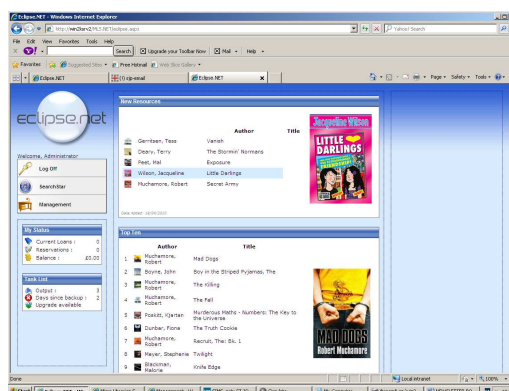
Eclipse.NET - Windows Internet Explorer

http://win2tserv2/MLS.NET/eclipse.aspx

Yahoo! Search

File Edit View Favorites Tools Help

Y! Search Upgrade your Toolbar Now Mail Help

Favorites Suggested Sites Free Hotmail Web Slice Gallery

Eclipse.NET (3) cip-email Eclipse.NET

Page Safety Tools

eclipse.net

Welcome, Administrator

Log Off

SearchStar

Management

My Status

Current Loans : 0
Reservations : 0
Balance : £0.00

Task List

Output : 3
Days since backup : 2
Upgrade available.

New Resources

| | Author | Title |
|---|---|---|
| | Garritsen, Tess | Vanish |
| | Deary, Terry | The Stormin' Normans |
| | Peet, Mal | Exposure |
| | Wilson, Jacqueline | Little Darlings |
| | Muchamore, Robert | Secret Army |

Date Added: 18/04/2010

Jacqueline Wilson LITTLE DARLINGS

Top Ten

| | | Author | Title |
|---|---|---|---|
| 1 | | Muchamore, Robert | Mad Dogs |
| 2 | | Boyne, John | Boy in the Striped Pyjamas, The |
| 3 | | Muchamore, Robert | The Killing |
| 4 | | Muchamore, Robert | The Fall |
| 5 | | Poskitt, Kjartan | Murderous Maths - Numbers: The Key to the Universe |
| 6 | | Dunbar, Fiona | The Truth Cookie |
| 7 | | Muchamore, Robert | Recruit, The: Bk. 1 |
| 8 | | Meyer, Stephenie | Twilight |
| 9 | | Blackman, Malorie | Knife Edge |

MAD DOGS Robert Muchamore

Done Local intranet 100%